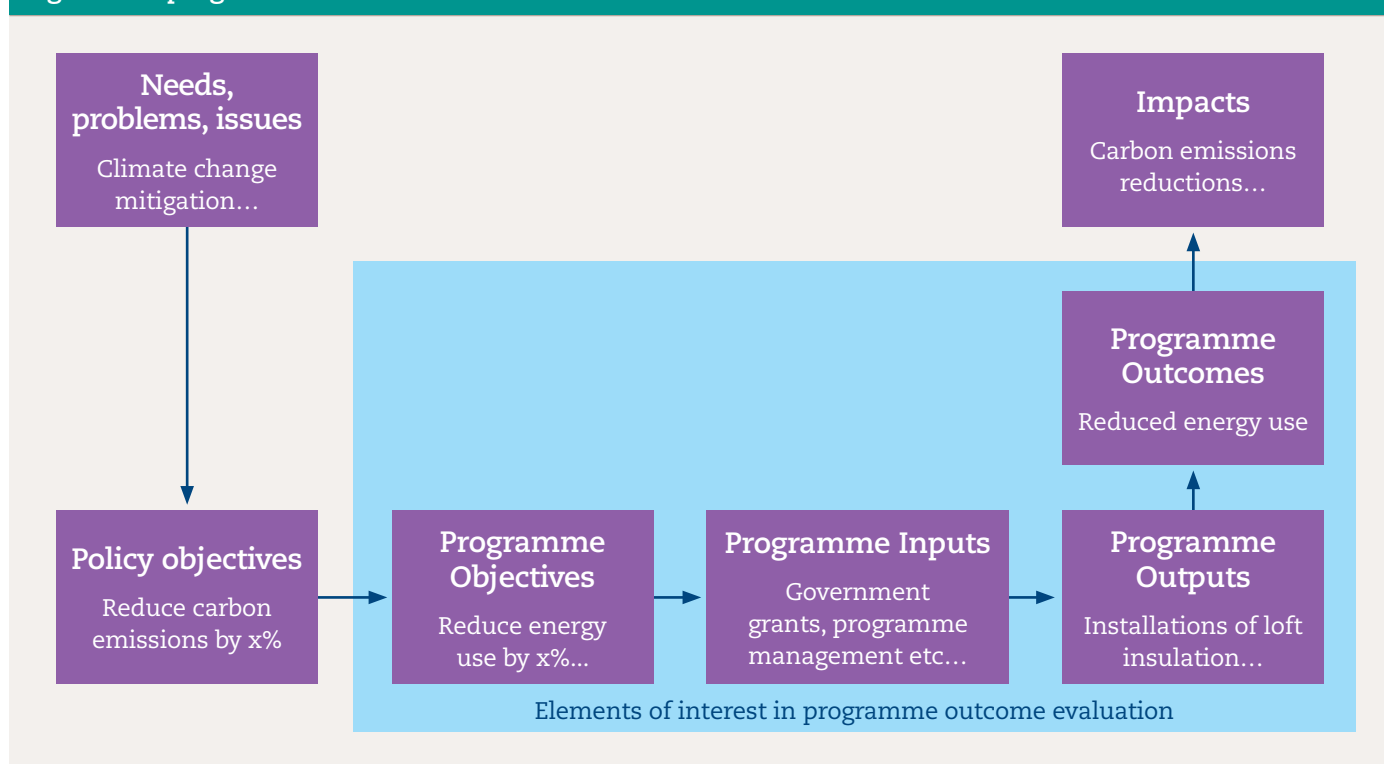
Needs, problems, issues

Climate change mitigation…

Impacts

Carbon emissions reductions…

Programme Outcomes

Reduced energy use

Policy objectives

Reduce carbon emissions by x%

Programme Objectives

Reduce energy use by x%...

Programme Inputs

Government grants, programme management etc…

Programme Outputs

Installations of loft insulation…

Elements of interest in programme outcome evaluation